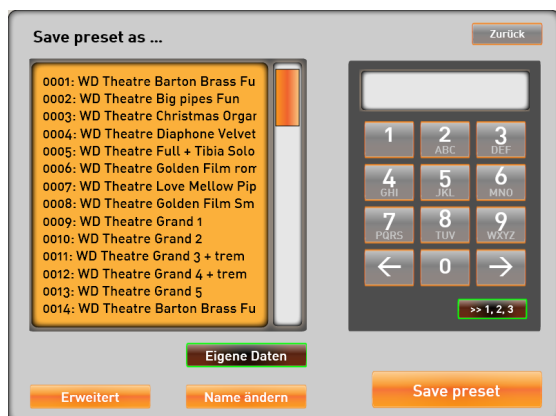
Save preset as ...

Zurück

0001: WD Theatre Barton Brass Fu
0002: WD Theatre Big pipes Fun
0003: WD Theatre Christmas Organ
0004: WD Theatre Diaphone Velvet
0005: WD Theatre Full + Tibia Solo
0006: WD Theatre Golden Film rom
0007: WD Theatre Love Mellow Pip
0008: WD Theatre Golden Film Sm
0009: WD Theatre Grand 1
0010: WD Theatre Grand 2
0011: WD Theatre Grand 3 + trem
0012: WD Theatre Grand 4 + trem
0013: WD Theatre Grand 5
0014: WD Theatre Barton Brass Fu

1
2 ABC
3 DEF
4 GHI
5 JKL
6 MNO
7 PQRS
8 TUV
9 WXYZ
←
0
→

>> 1, 2, 3

Eigene Daten

Erweitert

Name ändern

Save preset